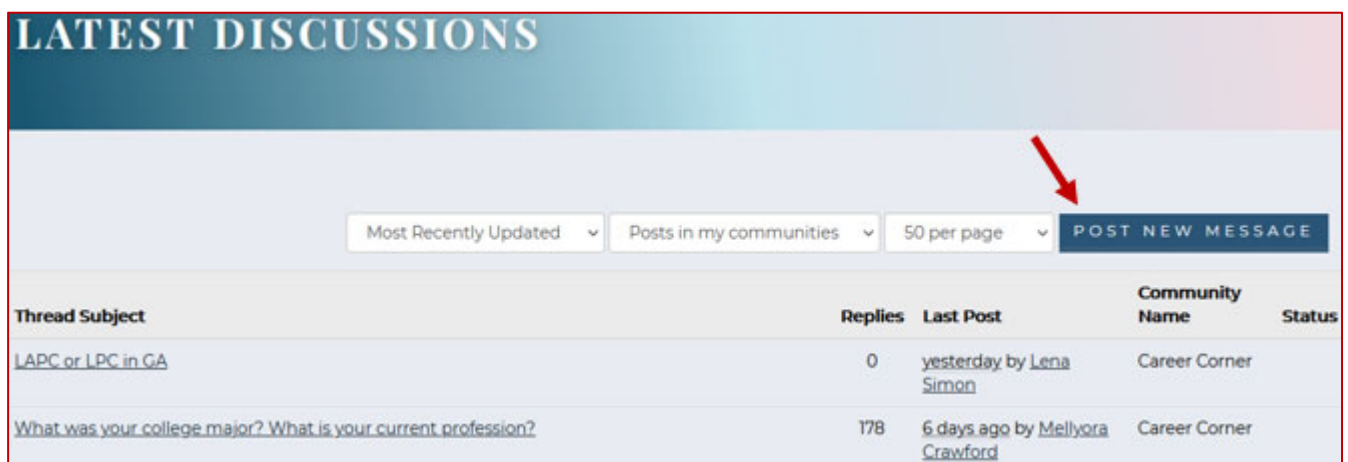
LATEST DISCUSSIONS

Most Recently Updated | Posts in my communities | 50 per page | POST NEW MESSAGE

| Thread Subject | Replies | Last Post | Community Name | Status |
|---|---|---|---|---|
| LAPC or LPC in GA | 0 | yesterday by Lena Simon | Career Corner | |
| What was your college major? What is your current profession? | 178 | 6 days ago by Mellyora Crawford | Career Corner | |